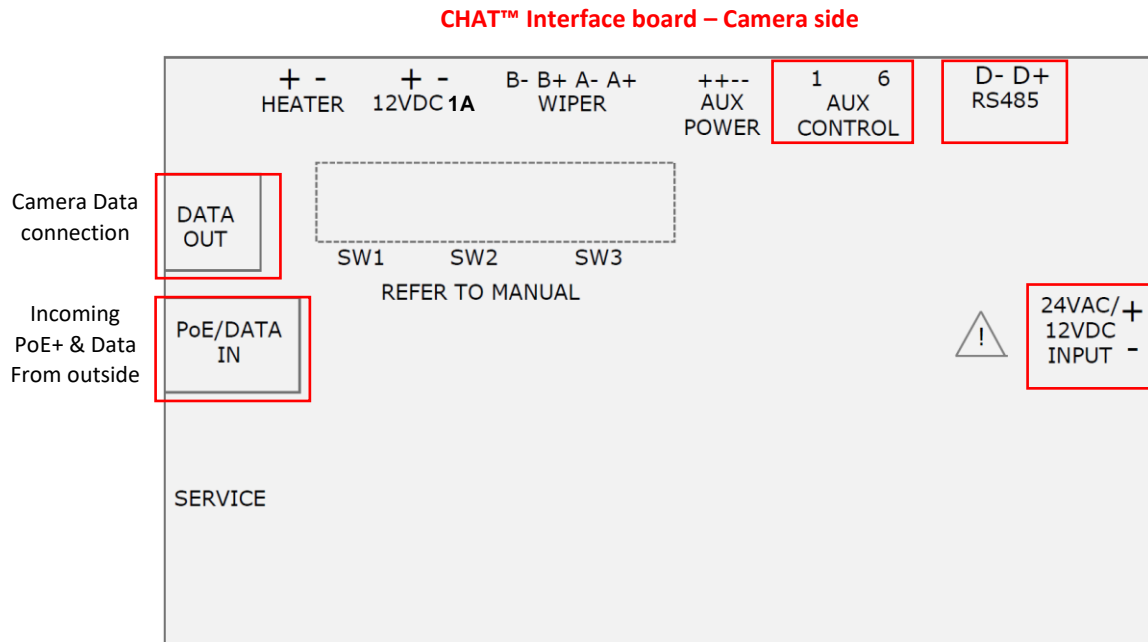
CHAT™ Interface board – Camera side

+ -
HEATER

+ -
12VDC 1A

B- B+ A- A+
WIPER

++--
AUX
POWER

1 6
AUX
CONTROL

D- D+
RS485

Camera Data connection

DATA
OUT

SW1 SW2 SW3

REFER TO MANUAL

Incoming PoE+ & Data From outside

PoE/DATA
IN

!

24VAC/
12VDC
INPUT
+
-

SERVICE